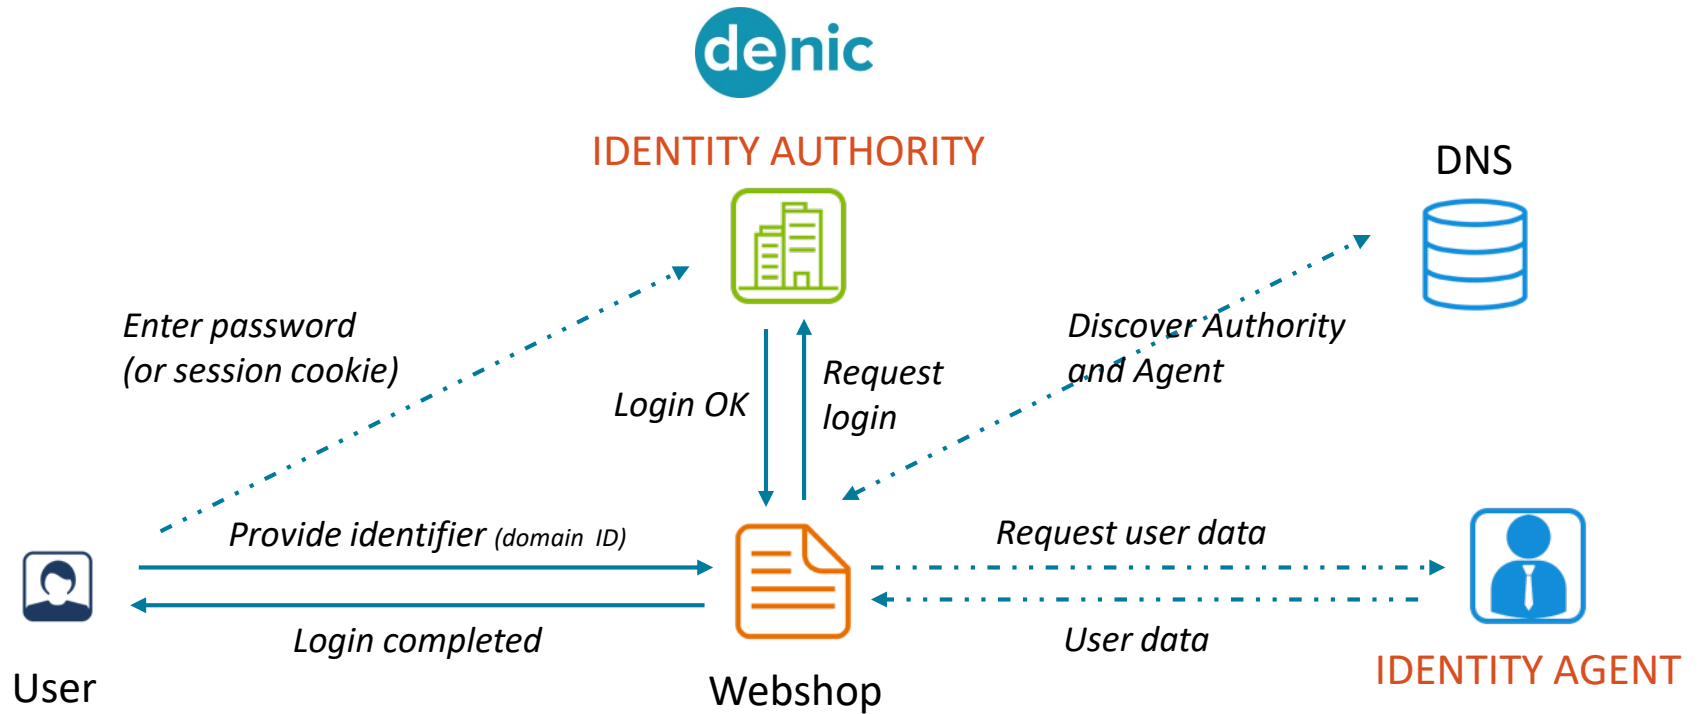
denic

IDENTITY AUTHORITY

DNS

Enter password
(or session cookie)

Login OK

Request login

Discover Authority and Agent

Provide identifier (domain ID)

Request user data

Login completed

User data

User

Webshop

IDENTITY AGENT